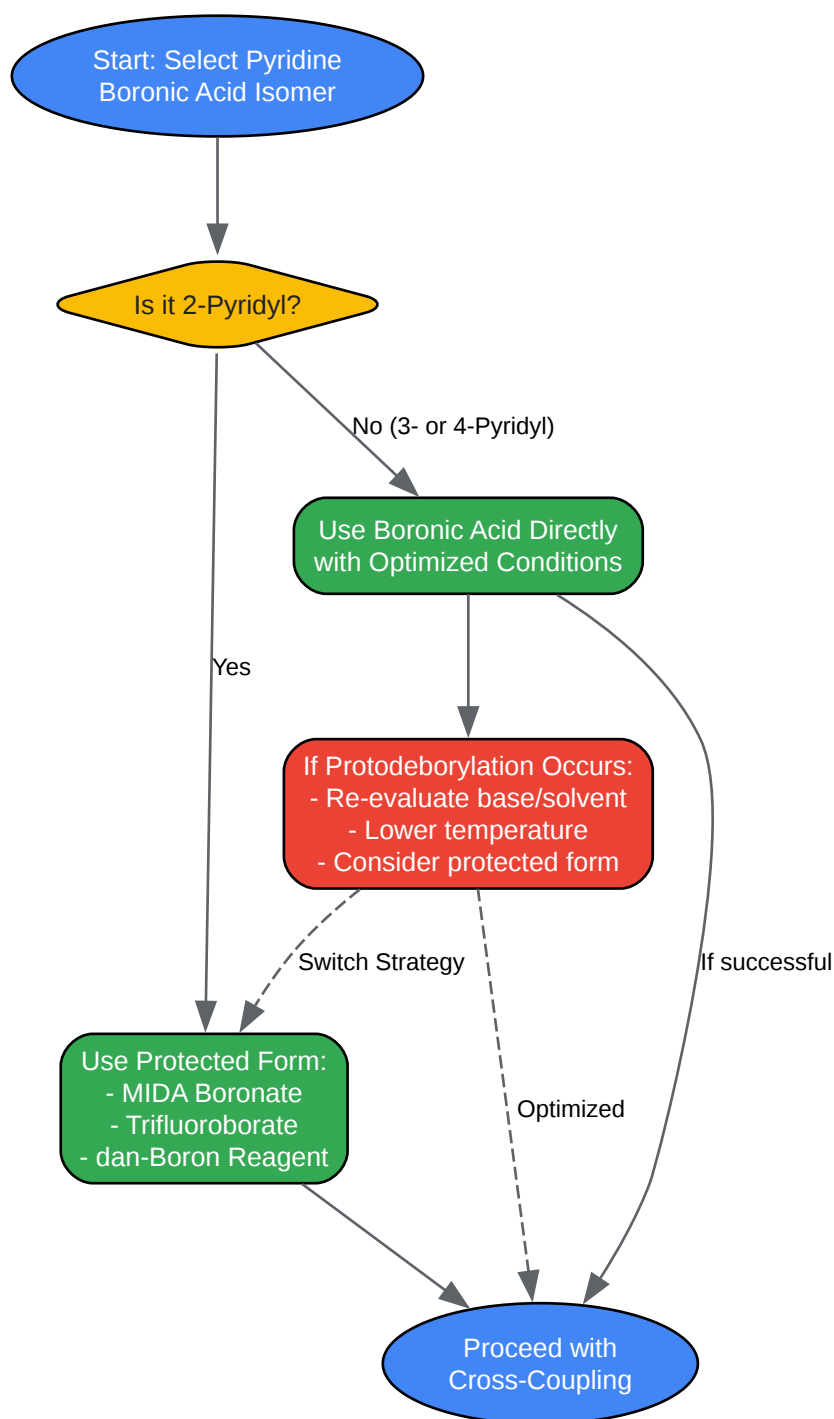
Start: Select Pyridine Boronic Acid Isomer

Is it 2-Pyridyl?

No (3- or 4-Pyridyl)

Use Boronic Acid Directly with Optimized Conditions

Yes

If Protodeborylation Occurs:
- Re-evaluate base/solvent
- Lower temperature
- Consider protected form

Switch Strategy

If successful

Use Protected Form:
- MIDA Boronate
- Trifluoroborate
- dan-Boron Reagent

Optimized

Proceed with Cross-Coupling